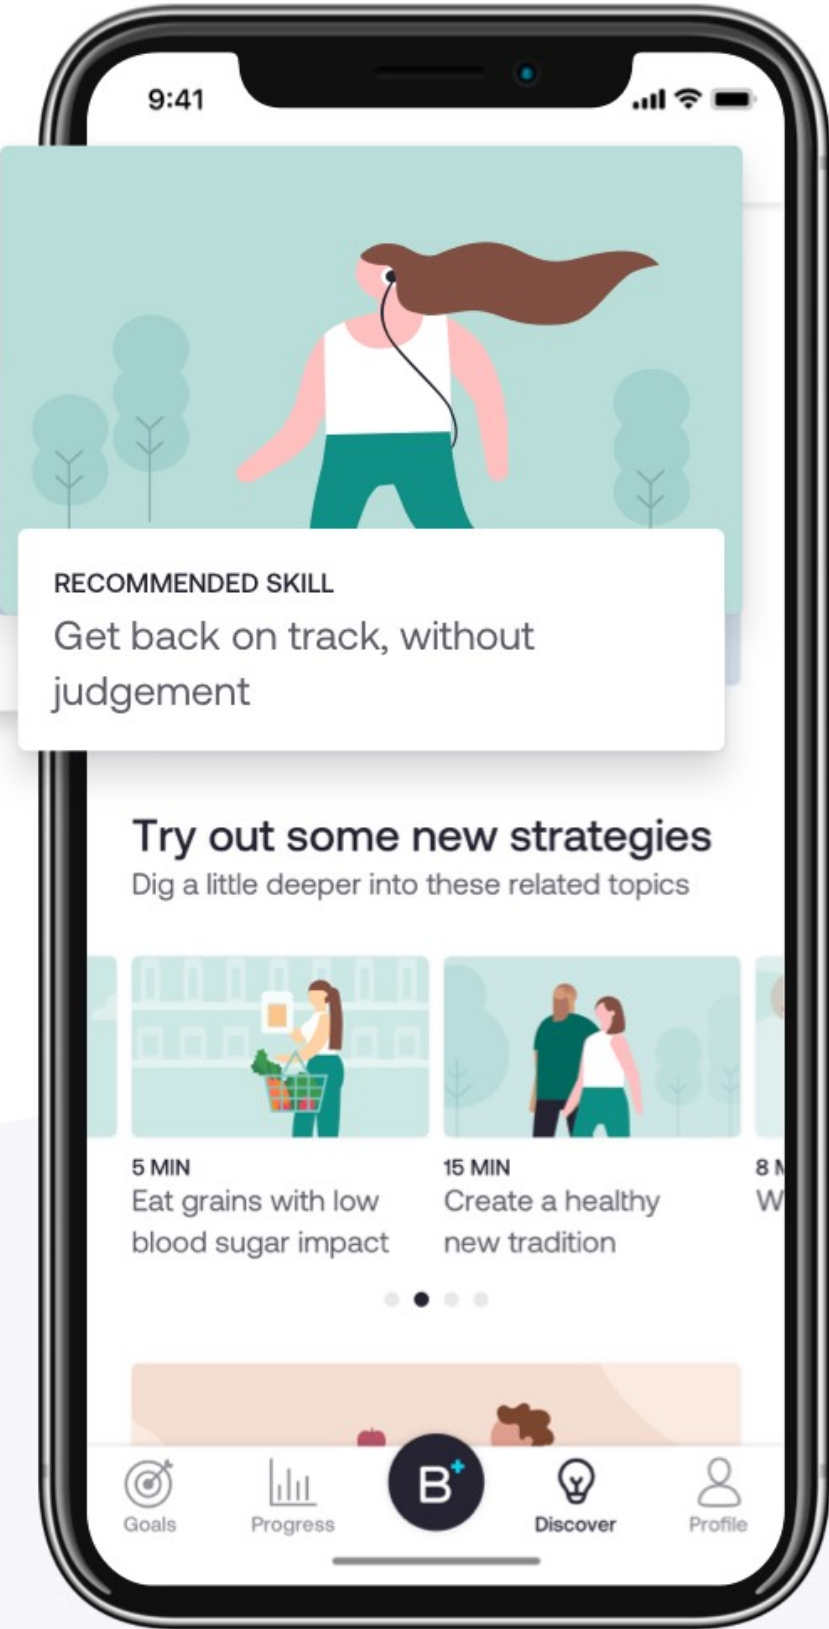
9:41

RECOMMENDED SKILL
Get back on track, without judgement

Try out some new strategies
Dig a little deeper into these related topics

5 MIN
Eat grains with low blood sugar impact

15 MIN
Create a healthy new tradition

8 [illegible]
W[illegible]

Goals
Progress
B+
Discover
Profile